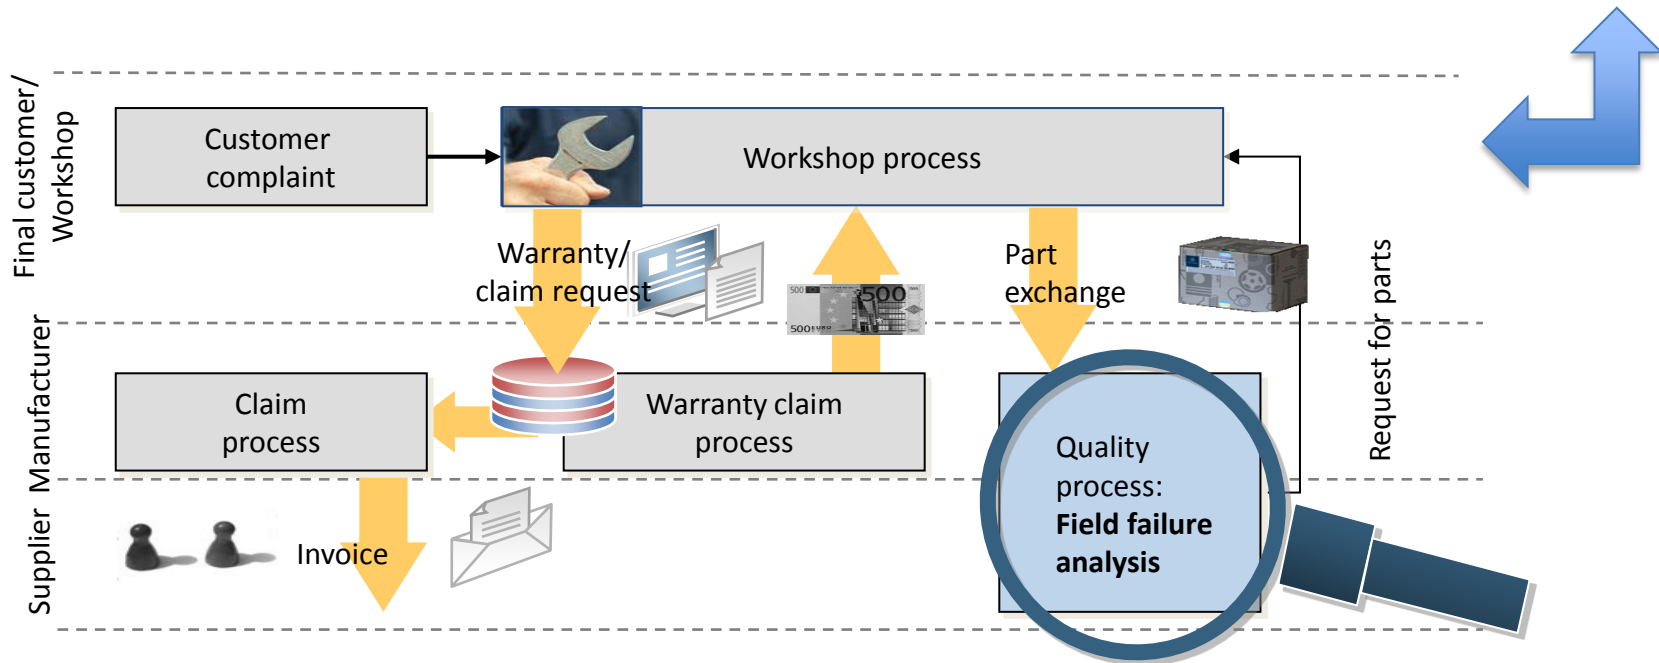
Final customer/ Workshop

Customer complaint

Workshop process

Warranty/ claim request

500

Part exchange

Request for parts

Manufacturer

Claim process

Warranty claim process

Quality process: **Field failure analysis**

Supplier

Invoice